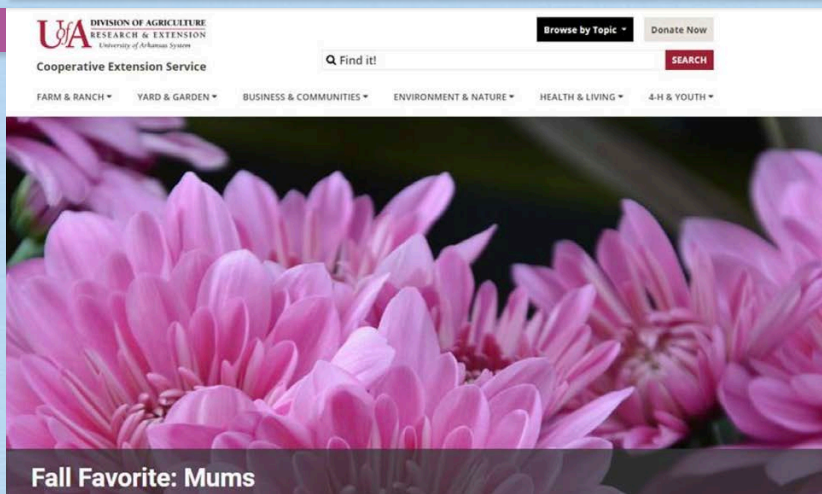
U of A DIVISION OF AGRICULTURE RESEARCH & EXTENSION University of Arkansas System

Cooperative Extension Service

Browse by Topic

Donate Now

Find it!

SEARCH

FARM & RANCH

YARD & GARDEN

BUSINESS & COMMUNITIES

ENVIRONMENT & NATURE

HEALTH & LIVING

4-H & YOUTH

Fall Favorite: Mums